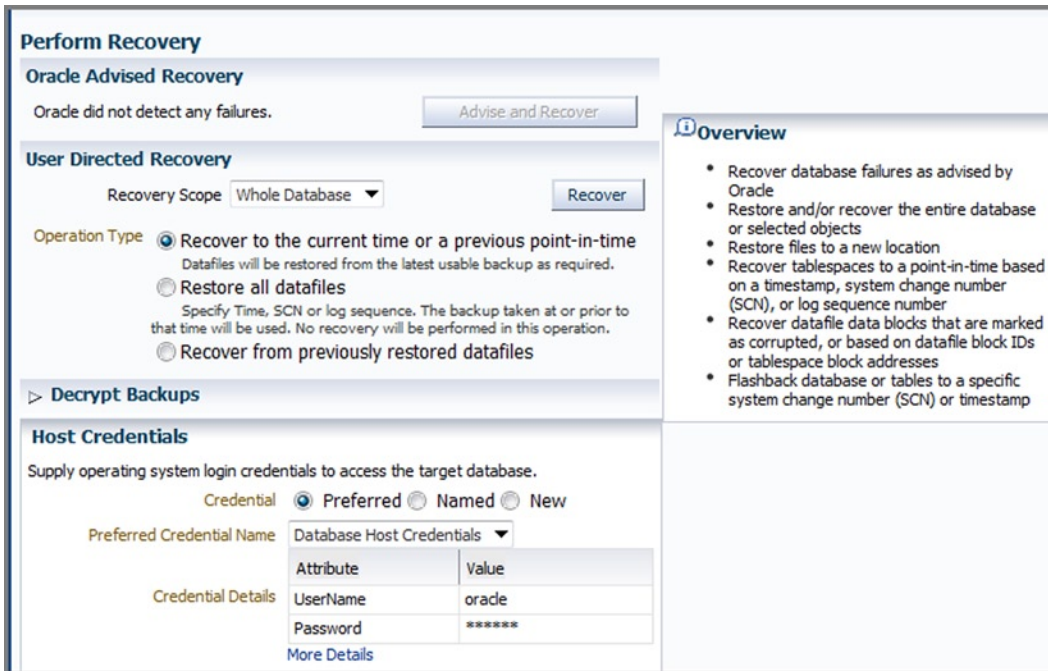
Perform Recovery

Oracle Advised Recovery

Oracle did not detect any failures.

Advise and Recover

User Directed Recovery

Recovery Scope Whole Database

Recover

Operation Type
Recover to the current time or a previous point-in-time
Datafiles will be restored from the latest usable backup as required.
Restore all datafiles
Specify Time, SCN or log sequence. The backup taken at or prior to that time will be used. No recovery will be performed in this operation.
Recover from previously restored datafiles

Decrypt Backups

Host Credentials

Supply operating system login credentials to access the target database.

Credential Preferred Named New

Preferred Credential Name Database Host Credentials

Credential Details

| Attribute | Value |
|---|---|
| UserName | oracle |
| Password | ****** |

More Details

Overview

- Recover database failures as advised by Oracle
- Restore and/or recover the entire database or selected objects
- Restore files to a new location
- Recover tablespaces to a point-in-time based on a timestamp, system change number (SCN), or log sequence number
- Recover datafile data blocks that are marked as corrupted, or based on datafile block IDs or tablespace block addresses
- Flashback database or tables to a specific system change number (SCN) or timestamp